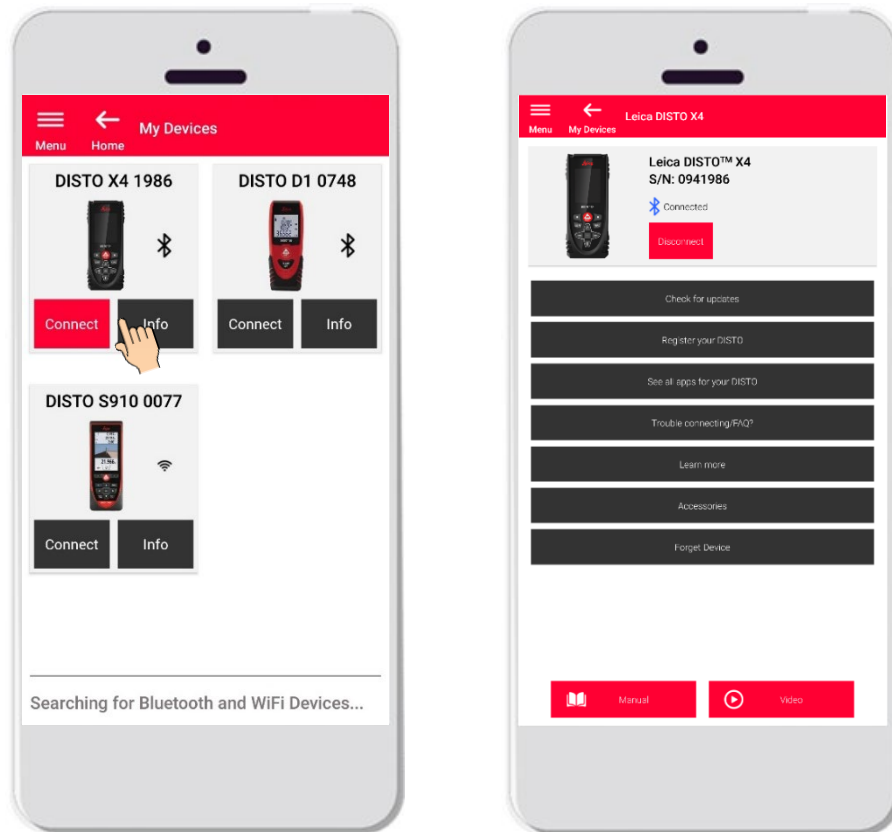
Menu Home My Devices

DISTO X4 1986

Connect Info

DISTO D1 0748

Connect Info

DISTO S910 0077

Connect Info

Searching for Bluetooth and WiFi Devices...

Menu My Devices Leica DISTO X4

Leica DISTO™ X4
S/N: 0941986

Connected

Disconnect

Check for updates

Register your DISTO

See all apps for your DISTO

Trouble connecting/FAQ?

Learn more

Accessories

Forget Device

Manual

Video